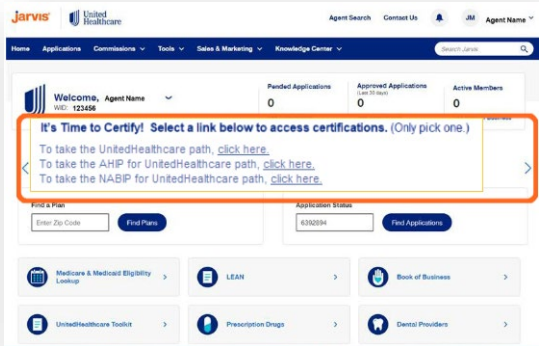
Jarvis | United Healthcare

Agent Search Contact Us JM Agent Name

Home Applications Commissions Tools Sales & Marketing Knowledge Center Search Jarvis

Welcome, Agent Name
WID: 123456

Pended Applications
0

Approved Applications
(Last 30 days)
0

Active Members
0

It's Time to Certify! Select a link below to access certifications. (Only pick one.)

To take the UnitedHealthcare path, click here.
To take the AHIP for UnitedHealthcare path, click here.
To take the NABIP for UnitedHealthcare path, click here.

Find a Plan
Enter Zip Code
Find Plans

Application Status
6392594
Find Applications

Medicare & Medicaid Eligibility Lookup

LEAN

Book of Business

UnitedHealthcare Toolkit

Prescription Drugs

Dental Providers